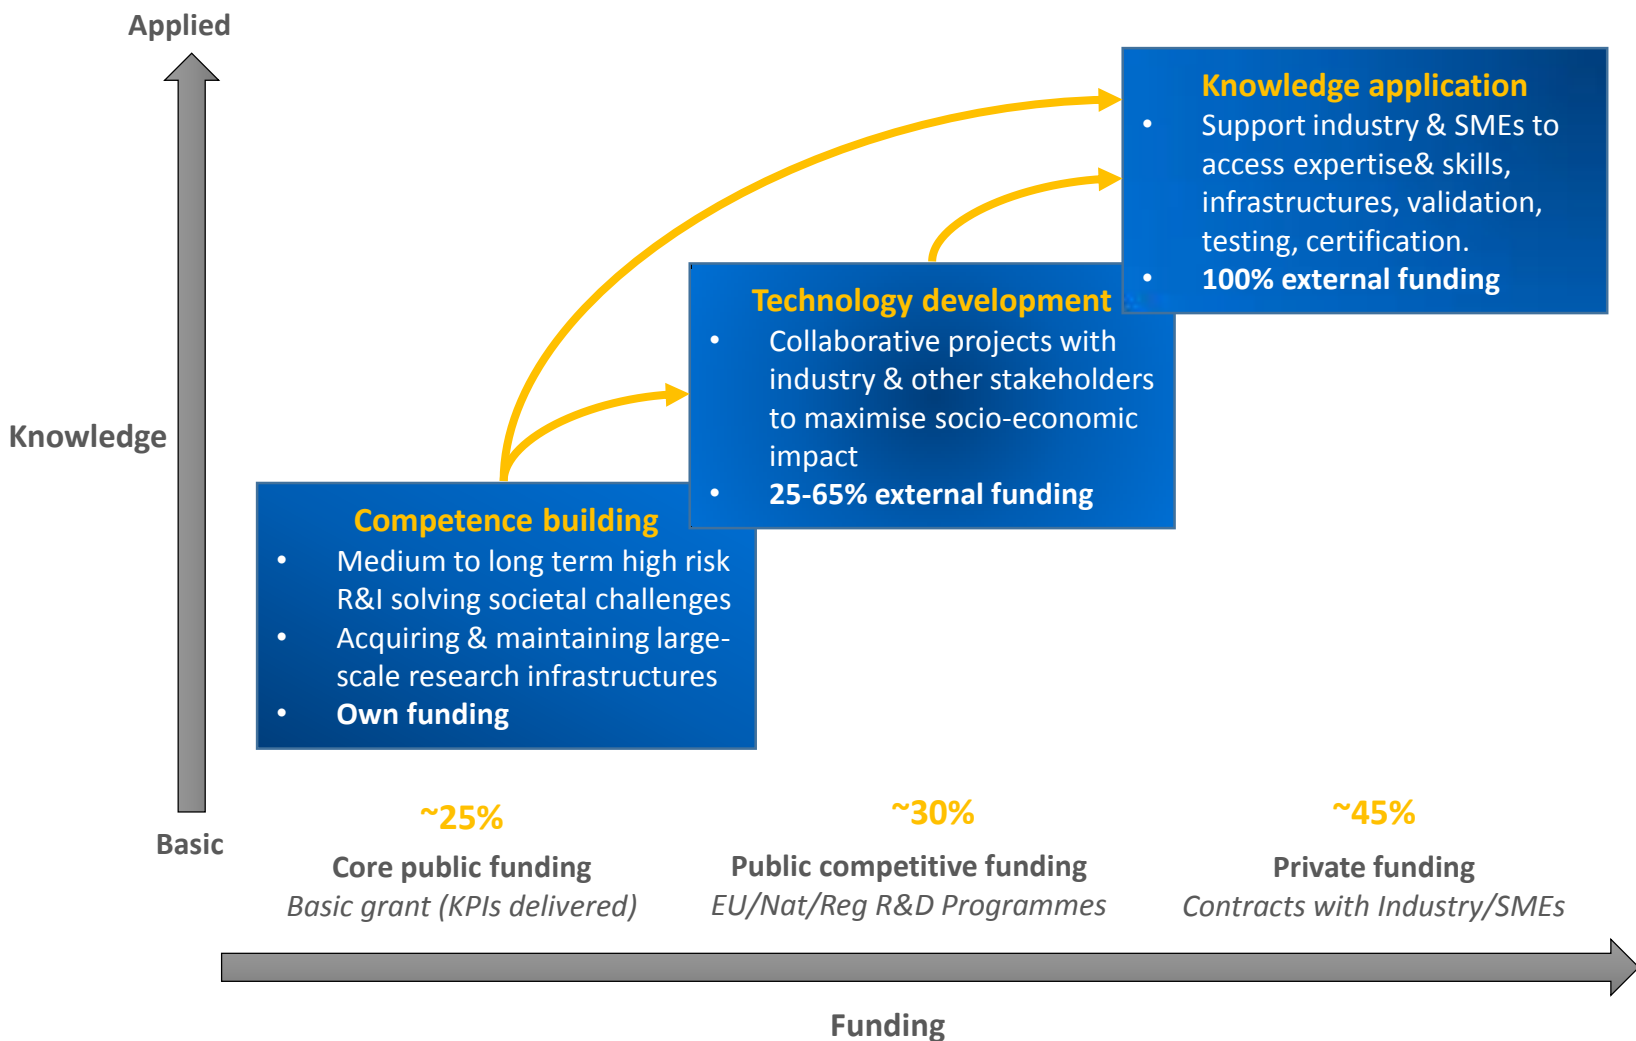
Applied

Knowledge

Basic

Knowledge application
• Support industry & SMEs to access expertise& skills, infrastructures, validation, testing, certification.
• 100% external funding

Technology development
• Collaborative projects with industry & other stakeholders to maximise socio-economic impact
• 25-65% external funding

Competence building
• Medium to long term high risk R&I solving societal challenges
• Acquiring & maintaining large-scale research infrastructures
• Own funding

~25%
Core public funding
Basic grant (KPIs delivered)

~30%
Public competitive funding
EU/Nat/Reg R&D Programmes

~45%
Private funding
Contracts with Industry/SMEs

Funding